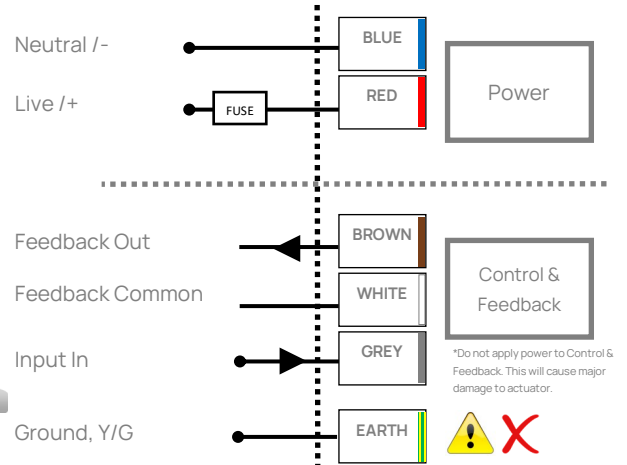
Neutral /-

BLUE

Live /+

FUSE

RED

Power

Feedback Out

BROWN

Feedback Common

WHITE

Control & Feedback

Input In

GREY

*Do not apply power to Control & Feedback. This will cause major damage to actuator.

Ground, Y/G

EARTH